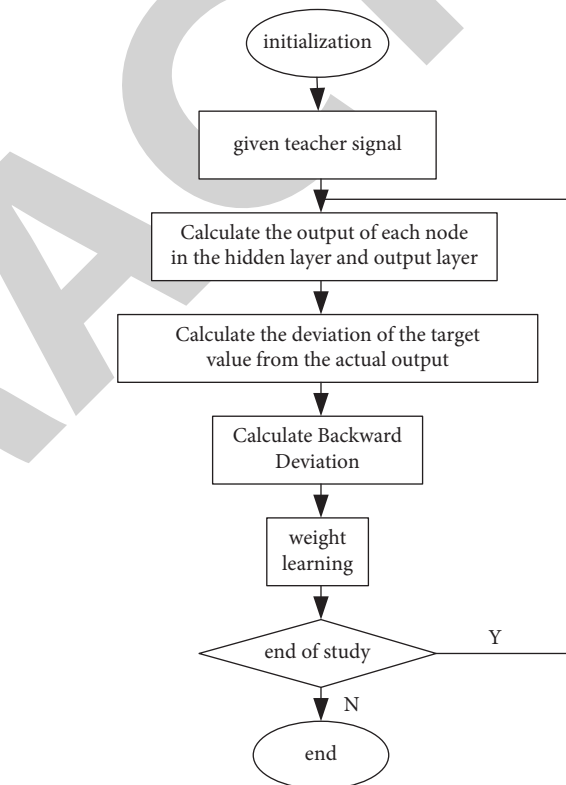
initialization

given teacher signal

Calculate the output of each node in the hidden layer and output layer

Calculate the deviation of the target value from the actual output

Calculate Backward Deviation

weight learning

end of study

Y

N

end